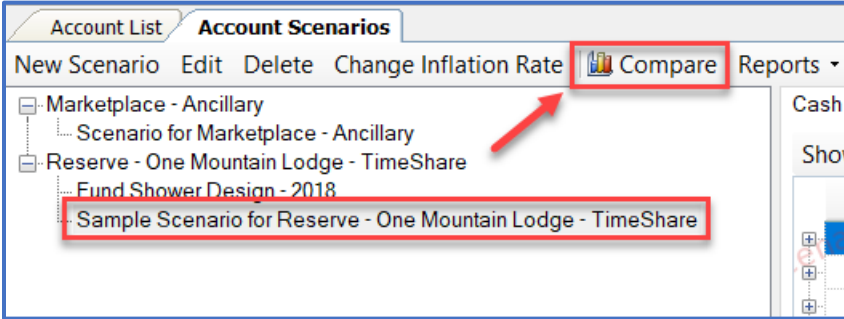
Account List | Account Scenarios

New Scenario Edit Delete Change Inflation Rate | Compare Reports

Marketplace - Ancillary
Scenario for Marketplace - Ancillary
Reserve - One Mountain Lodge - TimeShare
Fund Shower Design - 2018
Sample Scenario for Reserve - One Mountain Lodge - TimeShare

Cash
Sho